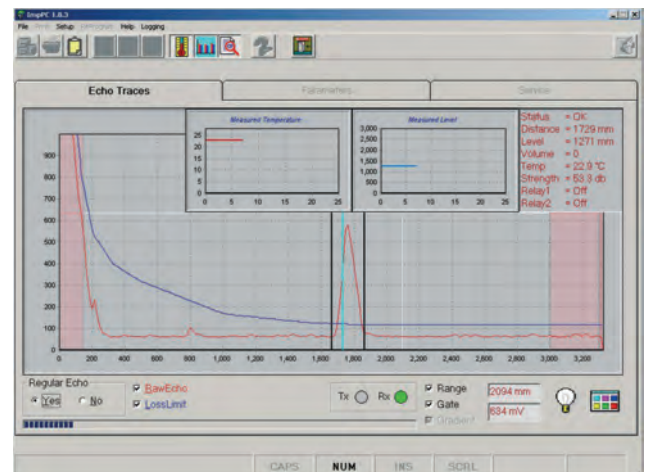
ImpPC 1.0.3
File Setup Help Logging

Echo Traces
Parameters
Service

Measured Temperature
25
20
15
10
5
0
0 5 10 15 20 25

Measured Level
3,000
2,500
2,000
1,500
1,000
500
0
0 5 10 15 20 25

Status = OK
Distance = 1729 mm
Level = 1271 mm
Volume = 0
Temp = 22.9 °C
Strength = 53.3 db
Relay1 = Off
Relay2 = Off

900
800
700
600
500
400
300
200
100
0
0 200 400 600 800 1,000 1,200 1,400 1,600 1,800 2,000 2,200 2,400 2,600 2,800 3,000 3,200

Regular Echo
Yes
No
RawEcho
LossLimit
Tx
Rx
Range
Gate
Gradient
2094 mm
634 mV

CAPS NUM INS SCRL